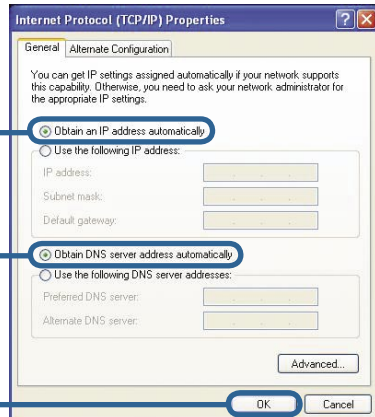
Internet Protocol (TCP/IP) Properties

General | Alternate Configuration

You can get IP settings assigned automatically if your network supports this capability. Otherwise, you need to ask your network administrator for the appropriate IP settings.

Obtain an IP address automatically

Use the following IP address:

IP address:

Subnet mask:

Default gateway:

Obtain DNS server address automatically

Use the following DNS server addresses:

Preferred DNS server:

Alternate DNS server:

Advanced...

OK

Cancel